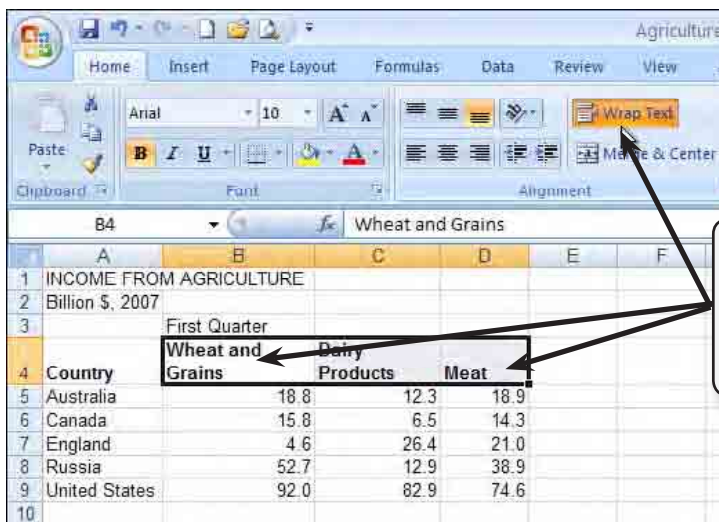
Agriculture

Home Insert Page Layout Formulas Data Review View

Paste Arial 10 B I U Wrap Text Merge & Center

Clipboard Font Alignment

B4 $f_x$ Wheat and Grains

| | A | B | C | D | E | F |
|---|---|---|---|---|---|---|
| 1 | INCOME FROM AGRICULTURE | | | | | |
| 2 | Billion \$, 2007 | | | | | |
| 3 | | First Quarter | | | | |
| 4 | Country | Wheat and Grains | Dairy Products | Meat | | |
| 5 | Australia | 18.8 | 12.3 | 18.9 | | |
| 6 | Canada | 15.8 | 6.5 | 14.3 | | |
| 7 | England | 4.6 | 26.4 | 21.0 | | |
| 8 | Russia | 52.7 | 12.9 | 38.9 | | |
| 9 | United States | 92.0 | 82.9 | 74.6 | | |
| 10 | | | | | | |